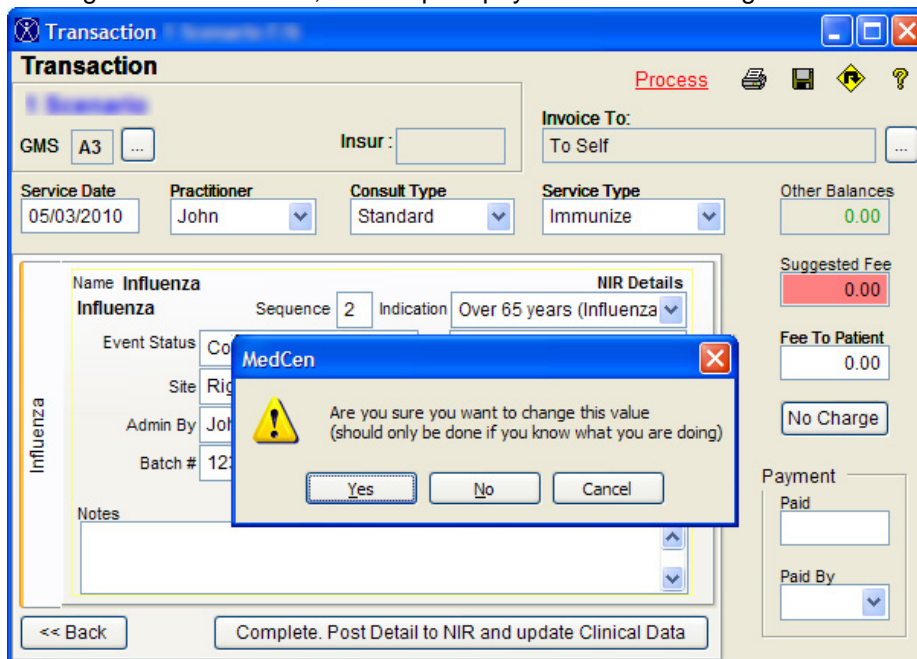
Transaction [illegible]

Transaction

Process

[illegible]

GMS A3 ...

Insur :

Invoice To:

To Self

...

Service Date
05/03/2010

Practitioner
John

Consult Type
Standard

Service Type
Immunize

Other Balances
0.00

Suggested Fee
0.00

Fee To Patient
0.00

No Charge

Influenza

Name Influenza

Influenza

NIR Details

Sequence 2

Indication Over 65 years (Influenza

Event Status Co

Site Rig

Admin By Joh

Batch # 12

Notes

MedCen

Are you sure you want to change this value
(should only be done if you know what you are doing)

Yes

No

Cancel

Payment

Paid

Paid By

<< Back

Complete. Post Detail to NIR and update Clinical Data